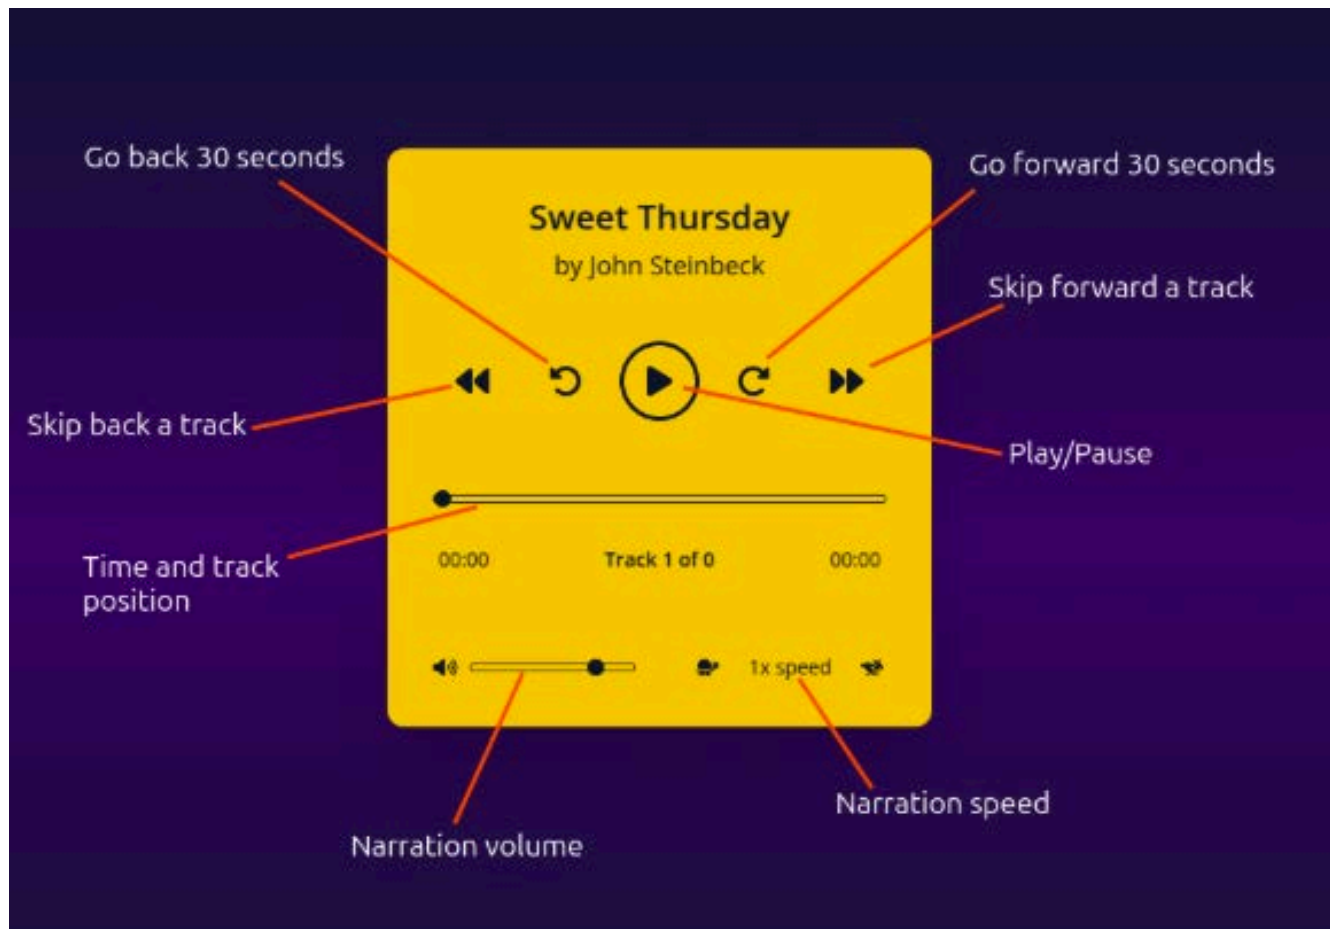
Go back 30 seconds

Go forward 30 seconds

Sweet Thursday

by John Steinbeck

Skip forward a track

Skip back a track

Play/Pause

Time and track position

00:00

Track 1 of 0

00:00

1x speed

Narration speed

Narration volume